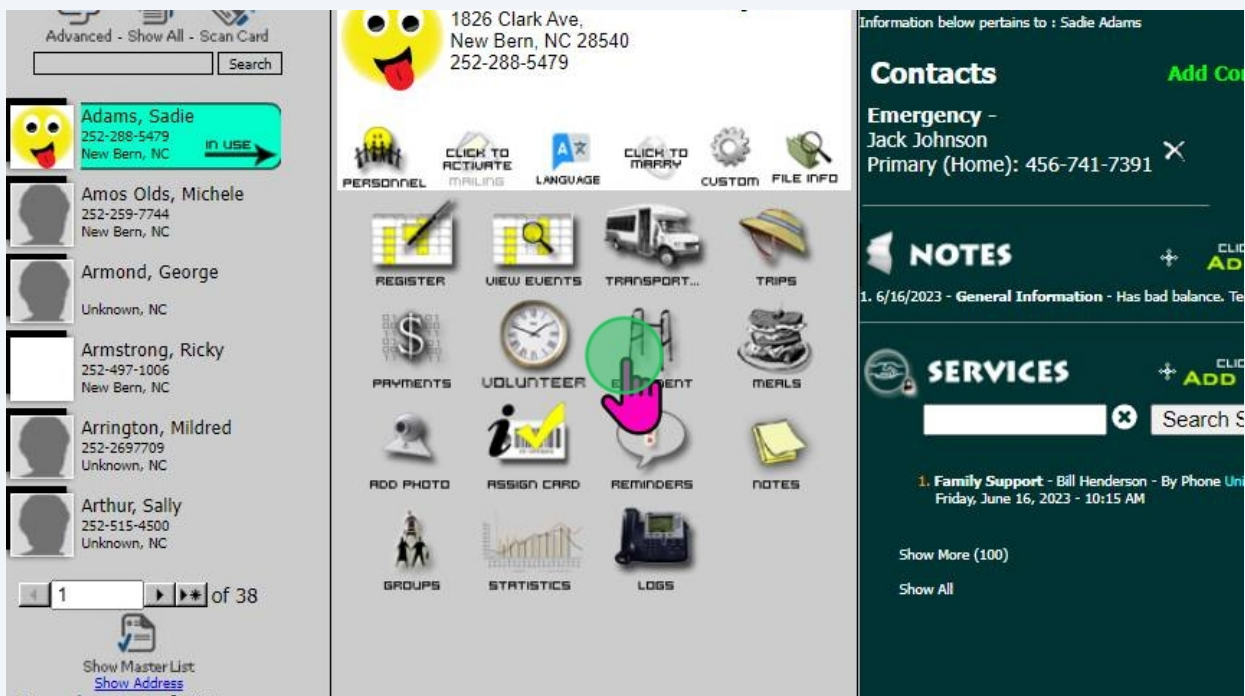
Advanced - Show All - Scan Card

Search

Adams, Sadie
252-288-5479
New Bern, NC
IN USE

Amos Olds, Michele
252-259-7744
New Bern, NC

Armond, George
Unknown, NC

Armstrong, Ricky
252-497-1006
New Bern, NC

Arrington, Mildred
252-2697709
Unknown, NC

Arthur, Sally
252-515-4500
Unknown, NC

1 of 38

Show Master List
Show Address

1826 Clark Ave,
New Bern, NC 28540
252-288-5479

PERSONNEL
CLICK TO ACTIVATE MAILING
LANGUAGE
CLICK TO MARRY
CUSTOM
FILE INFO

REGISTER
VIEW EVENTS
TRANSPORT...
TRIPS
PAYMENTS
VOLUNTEER
E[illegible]ENT
MEALS
ADD PHOTO
ASSIGN CARD
REMINDERS
NOTES
GROUPS
STATISTICS
LOGS

Information below pertains to : Sadie Adams

Contacts

Add Co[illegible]

Emergency -
Jack Johnson
Primary (Home): 456-741-7391

NOTES

CLI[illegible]
AD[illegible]

1. 6/16/2023 - General Information - Has bad balance. Te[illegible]

SERVICES

CLI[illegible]
ADD

Search S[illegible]

1. Family Support - Bill Henderson - By Phone Uni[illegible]
Friday, June 16, 2023 - 10:15 AM

Show More (100)

Show All